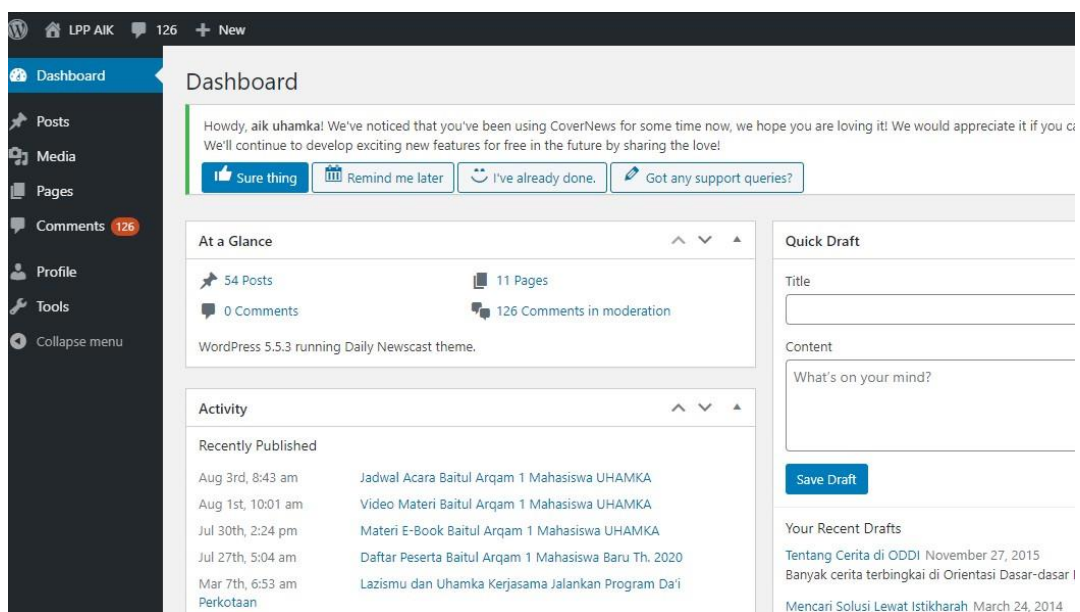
LPP AIK 126 + New

Dashboard
Posts
Media
Pages
Comments 126
Profile
Tools
Collapse menu

Dashboard

Howdy, aik uhamka! We've noticed that you've been using CoverNews for some time now, we hope you are loving it! We would appreciate it if you c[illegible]
We'll continue to develop exciting new features for free in the future by sharing the love!

Sure thing | Remind me later | I've already done. | Got any support queries?

At a Glance

54 Posts
11 Pages
0 Comments
126 Comments in moderation

WordPress 5.5.3 running Daily Newscast theme.

Activity

Recently Published

Aug 3rd, 8:43 am Jadwal Acara Baitul Arqam 1 Mahasiswa UHAMKA
Aug 1st, 10:01 am Video Materi Baitul Arqam 1 Mahasiswa UHAMKA
Jul 30th, 2:24 pm Materi E-Book Baitul Arqam 1 Mahasiswa UHAMKA
Jul 27th, 5:04 am Daftar Peserta Baitul Arqam 1 Mahasiswa Baru Th. 2020
Mar 7th, 6:53 am Lazismu dan Uhamka Kerjasama Jalankan Program Da'i Perkotaan

Quick Draft

Title

Content

What's on your mind?

Save Draft

Your Recent Drafts

Tentang Cerita di ODDI November 27, 2015
Banyak cerita terbingkai di Orientasi Dasar-dasar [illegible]

Mencari Solusi Lewat Istikharah March 24, 2014